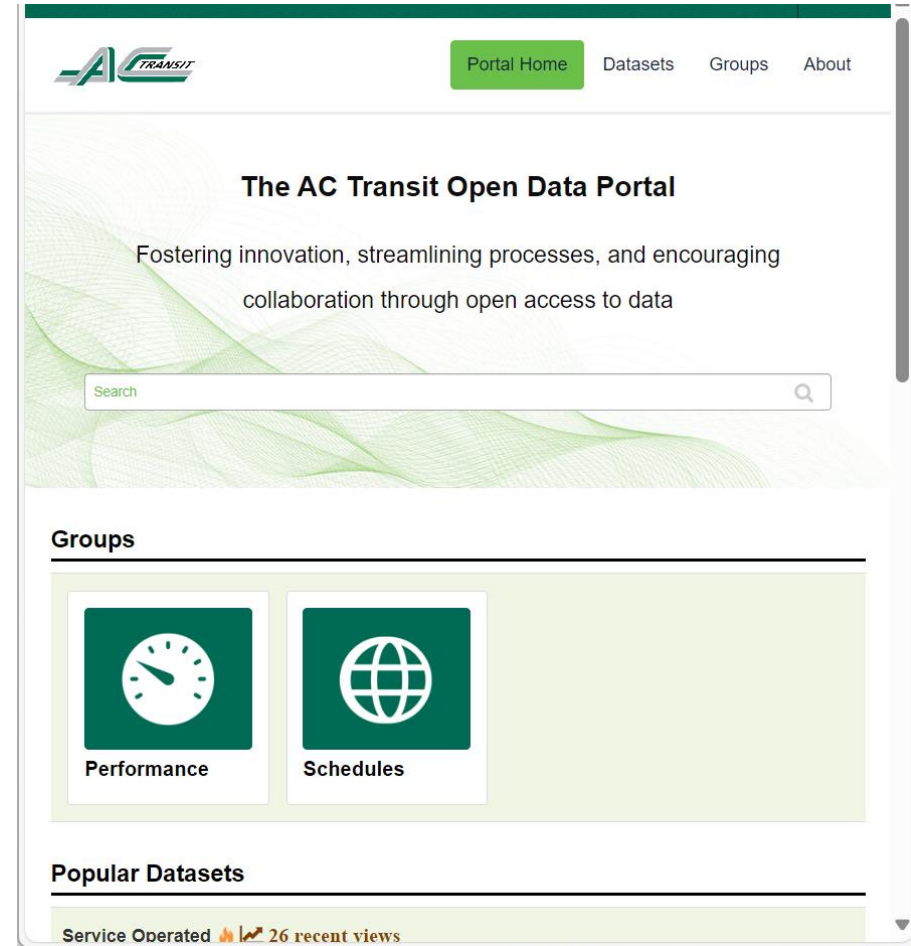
AC TRANSIT

Portal Home Datasets Groups About

The AC Transit Open Data Portal

Fostering innovation, streamlining processes, and encouraging collaboration through open access to data

Search

Groups

Performance

Schedules

Popular Datasets

Service Operated 26 recent views